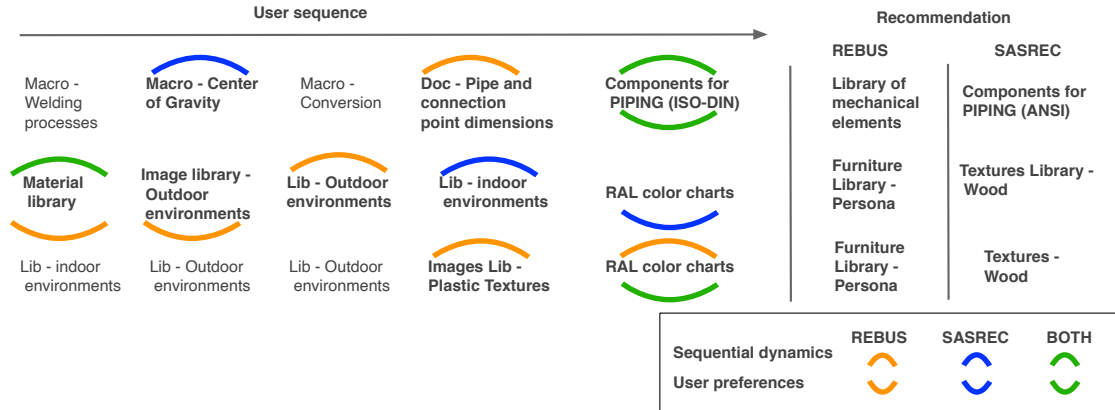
User sequence

Recommendation

REBUS

SASREC

Macro - Welding processes

Macro - Center of Gravity

Macro - Conversion

Doc - Pipe and connection point dimensions

Components for PIPING (ISO-DIN)

Library of mechanical elements

Components for PIPING (ANSI)

Material library

Image library - Outdoor environments

Lib - Outdoor environments

Lib - indoor environments

RAL color charts

Furniture Library - Persona

Textures Library - Wood

Lib - indoor environments

Lib - Outdoor environments

Lib - Outdoor environments

Images Lib - Plastic Textures

RAL color charts

Furniture Library - Persona

Textures - Wood

| | REBUS | SASREC | BOTH |
|---|---|---|---|
| Sequential dynamics | | | |
| User preferences | | | |